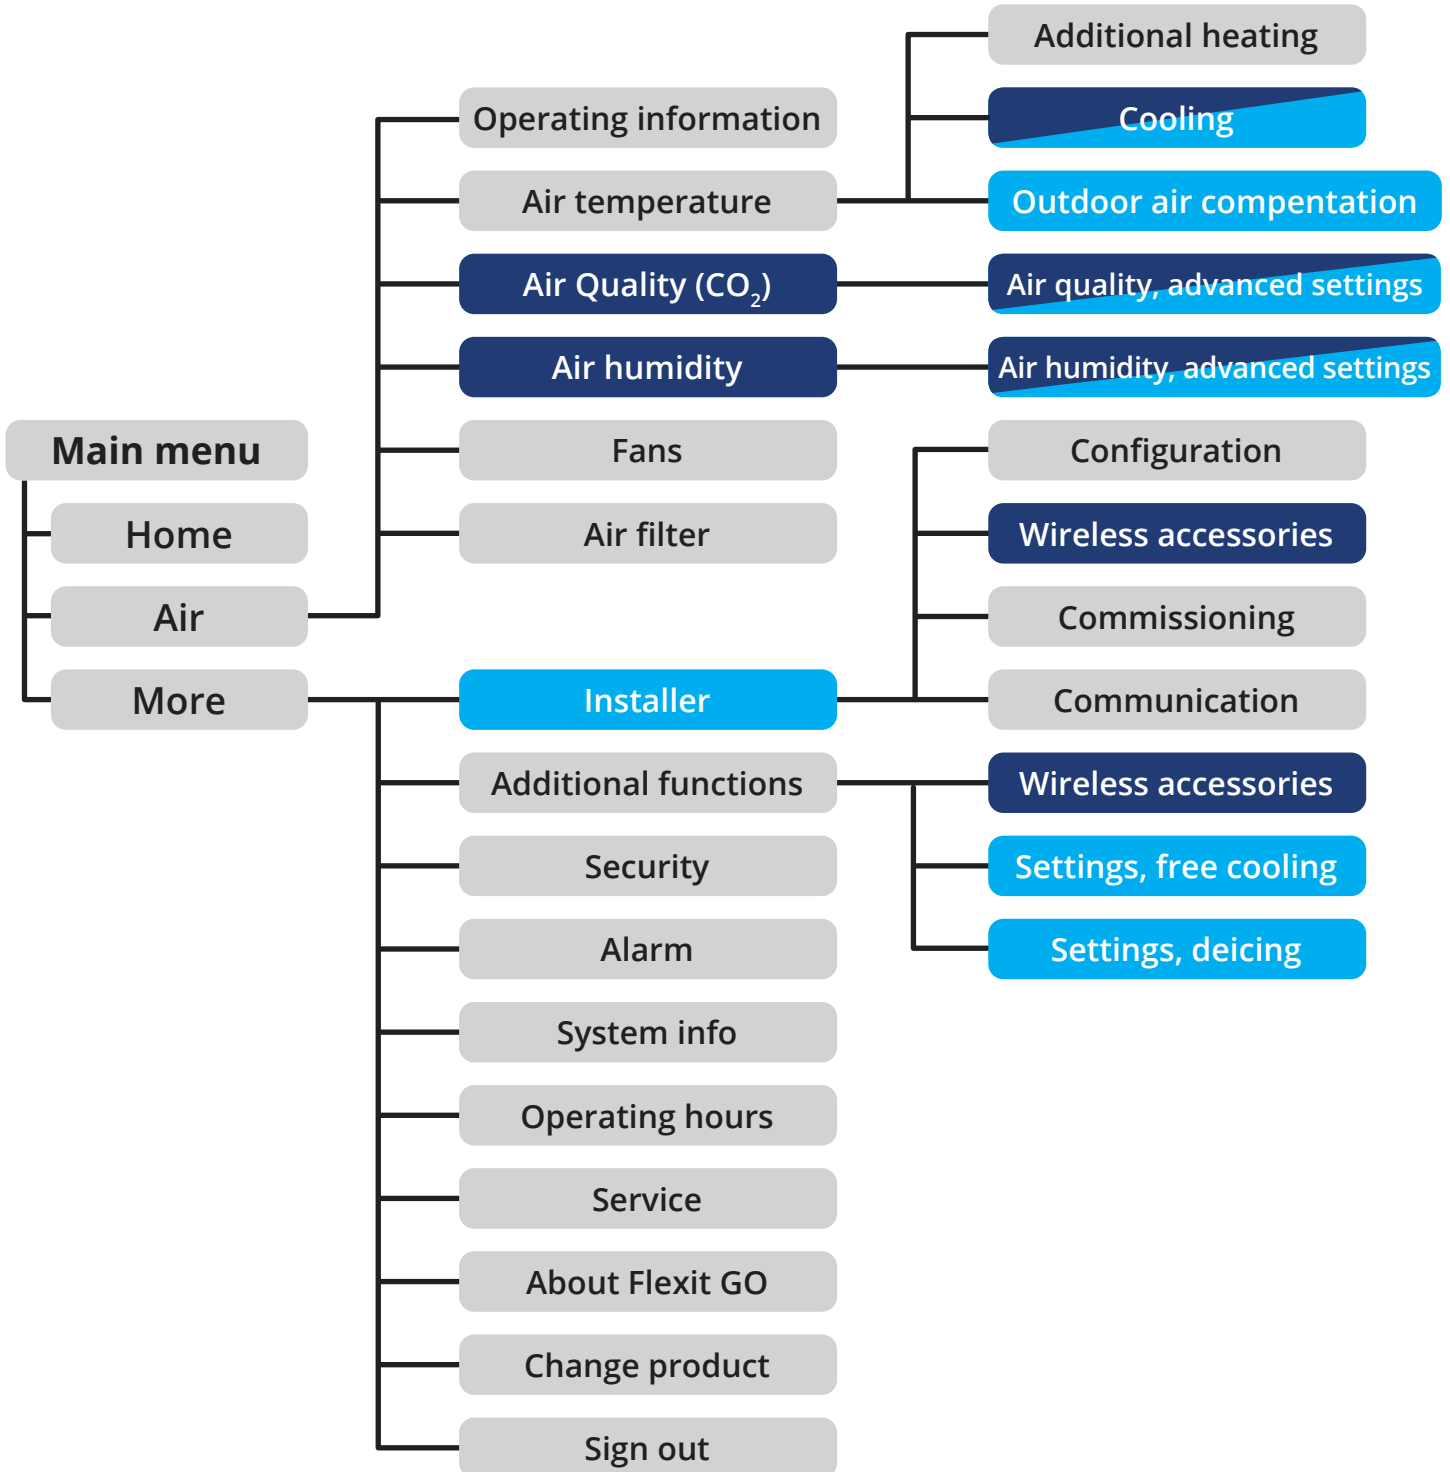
Main menu
Home
Air
More

Operating information
Air temperature
Air Quality ($CO_2$)
Air humidity
Fans
Air filter

Additional heating
Cooling
Outdoor air compentation
Air quality, advanced settings
Air humidity, advanced settings

Installer
Additional functions
Security
Alarm
System info
Operating hours
Service
About Flexit GO
Change product
Sign out

Configuration
Wireless accessories
Commissioning
Communication

Wireless accessories
Settings, free cooling
Settings, deicing